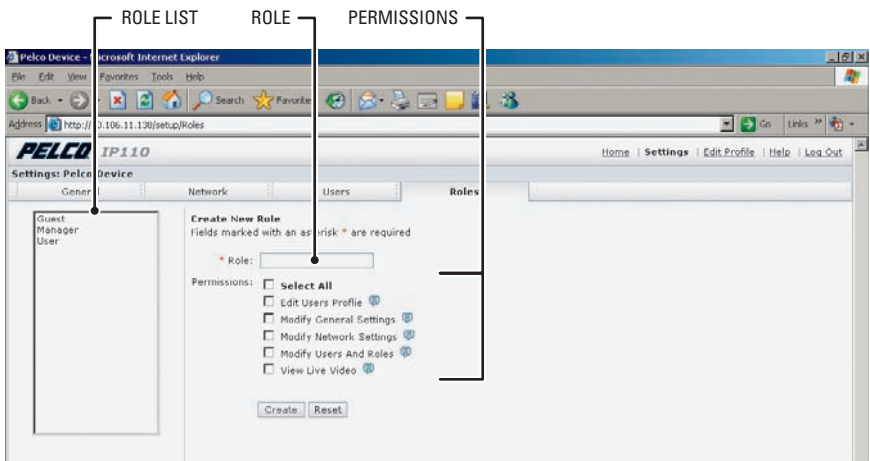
ROLE LIST ROLE PERMISSIONS

Pelco Device - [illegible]icrosoft Internet Explorer

File Edit View Favorites Tools Help

Back Search Favorites

Address http://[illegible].106.11.130/setup/Roles

Go Links »

PELCO IP110

Home | Settings | Edit Profile | Help | Log Out

Settings: Pelco Device

General Network Users Roles

Guest
Manager
User

Create New Role
Fields marked with an asterisk * are required

* Role:

Permissions: Select All
Edit Users Profile
Modify General Settings
Modify Network Settings
Modify Users And Roles
View Live Video

Create Reset